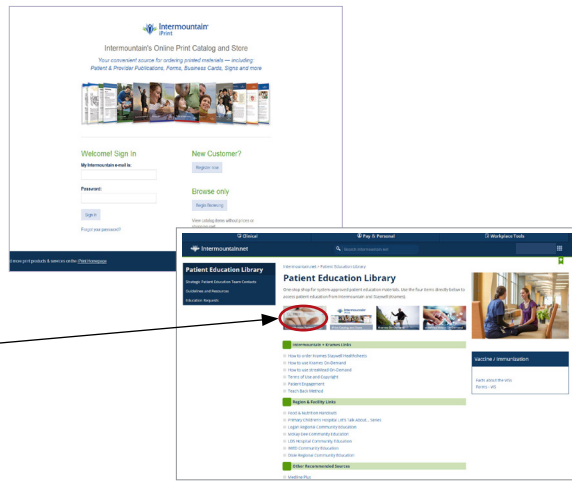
Intermountain iPrint

Intermountain's Online Print Catalog and Store

Your convenient source for ordering printed materials — including Patient & Provider Publications, Forms, Business Cards, Signs and more

Welcome! Sign In

My Intermountain email is:

Password:

Sign In

Forgot your password?

New Customer?

Register now

Browse only

Begin Browsing

View catalog items without prices or ordering ability

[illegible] print products & services on the iPrint Homepage

Clinical | Pay & Personal | Workplace Tools

Intermountainnet

Search Intermountainnet

Patient Education Library

Strategic Patient Education Team Contacts

Guidelines and Resources

Education Requests

Intermountainnet > Patient Education Library

Patient Education Library

One-stop shop for system-approved patient education materials. Use the four icons directly below to access patient education from Intermountain and Krames StayWell.

Intermountain + Krames Links

How to order Krames StayWell Worksheets
How to use Krames On-Demand
How to use StayWell On-Demand
Terms of Use and Copyright
Patient Engagement
Teach Back Method

Region & Facility Links

Food & Nutrition Handouts
Primary Children's Hospital Lets Talk About... Series
Logan Regional Community Education
McKay-Dee Community Education
LDS Hospital Community Education
IMED Community Education
Dixie Regional Community Education

Other Recommended Sources

MedlinePlus

Vaccine / Immunization

Facts about the VIS
Forms - VIS